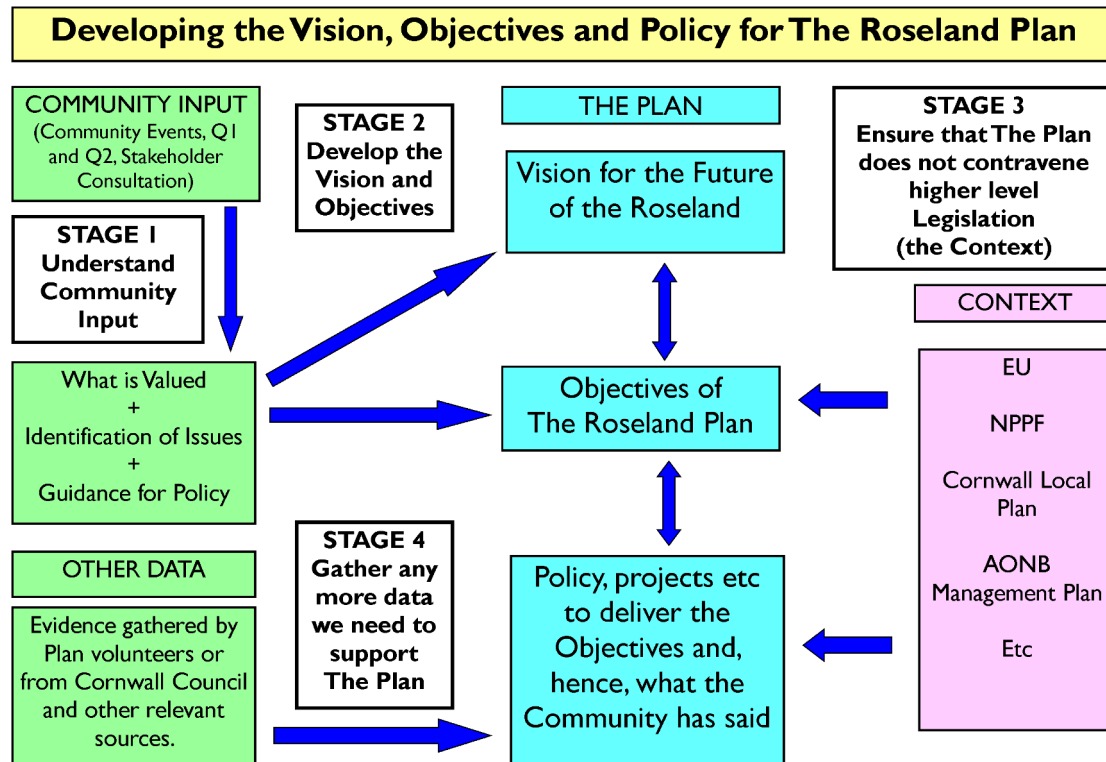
Developing the Vision, Objectives and Policy for The Roseland Plan

COMMUNITY INPUT
(Community Events, Q1 and Q2, Stakeholder Consultation)

STAGE 1
Understand Community Input

What is Valued
+
Identification of Issues
+
Guidance for Policy

OTHER DATA

Evidence gathered by Plan volunteers or from Cornwall Council and other relevant sources.

STAGE 2
Develop the Vision and Objectives

STAGE 4
Gather any more data we need to support The Plan

THE PLAN

Vision for the Future of the Roseland

Objectives of The Roseland Plan

Policy, projects etc to deliver the Objectives and, hence, what the Community has said

STAGE 3
Ensure that The Plan does not contravene higher level Legislation (the Context)

CONTEXT

EU

NPPF

Cornwall Local Plan

AONB Management Plan

Etc